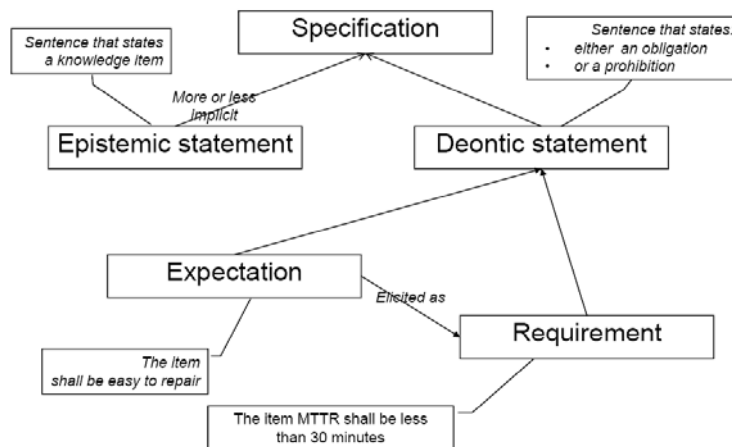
Specification

Sentence that states a knowledge item

More or less implicit

Sentence that states:
- either an obligation
- or a prohibition

Epistemic statement

Deontic statement

Expectation

Elicited as

Requirement

The item shall be easy to repair

The item MTTR shall be less than 30 minutes